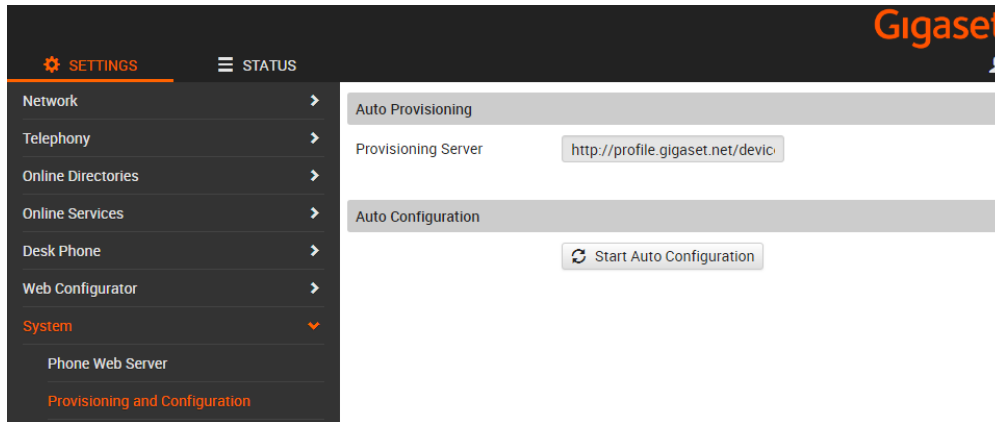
Gigaset

SETTINGS

STATUS

Network

Telephony

Online Directories

Online Services

Desk Phone

Web Configurator

System

Phone Web Server

Provisioning and Configuration

Auto Provisioning

Provisioning Server

http://profile.gigaset.net/devic

Auto Configuration

Start Auto Configuration